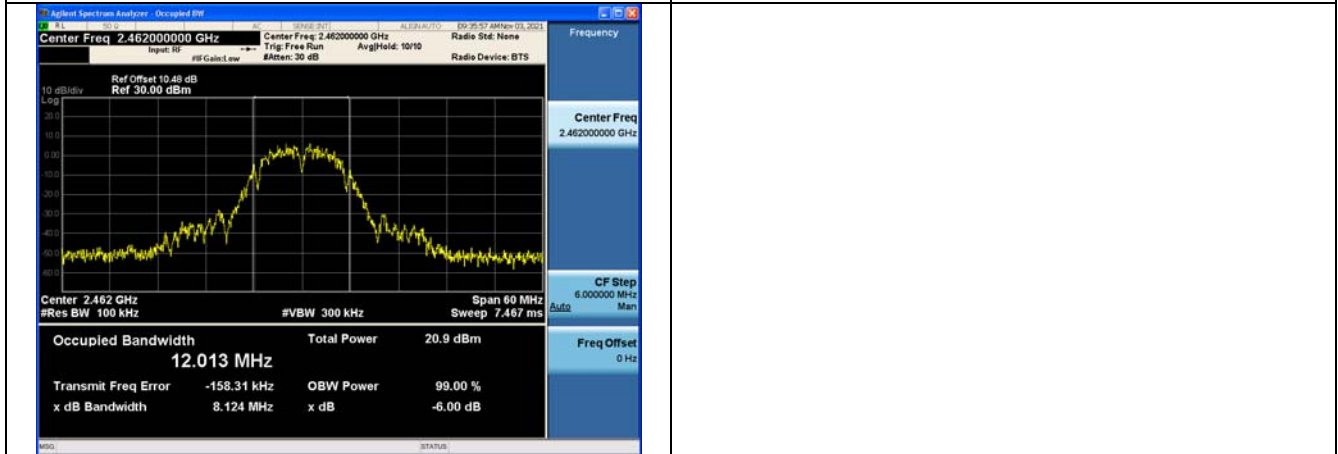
Agilent Spectrum Analyzer - Occupied BW

RL 50 Ω AC SENSE:INT ALIGN AUTO 09:35:57 AM Nov 03, 2021

Center Freq 2.462000000 GHz

Input: RF

#IFGain:Low

Center Freq: 2.462000000 GHz
Trig: Free Run Avg|Hold: 10/10
#Atten: 30 dB

Radio Std: None

Radio Device: BTS

Frequency

10 dB/div Ref Offset 10.48 dB Ref 30.00 dBm

Log

20.0
10.0
0.00
-10.0
-20.0
-30.0
-40.0
-50.0
-60.0

Center Freq
2.462000000 GHz

Center 2.462 GHz
#Res BW 100 kHz

#VBW 300 kHz

Span 60 MHz
Sweep 7.467 ms

CF Step
6.000000 MHz
Auto Man

Occupied Bandwidth
12.013 MHz

Total Power 20.9 dBm

Transmit Freq Error -158.31 kHz OBW Power 99.00 %

x dB Bandwidth 8.124 MHz x dB -6.00 dB

Freq Offset
0 Hz

MSG STATUS